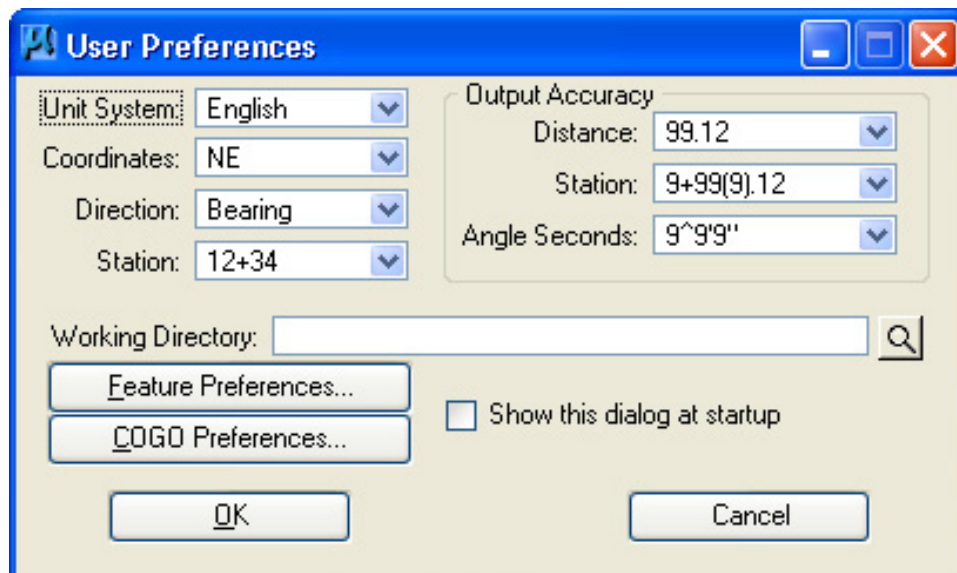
User Preferences

Unit System: English
Coordinates: NE
Direction: Bearing
Station: 12+34

Output Accuracy
Distance: 99.12
Station: 9+99(9).12
Angle Seconds: 9^9'9"

Working Directory:

Feature Preferences...
COGO Preferences...
Show this dialog at startup

OK
Cancel